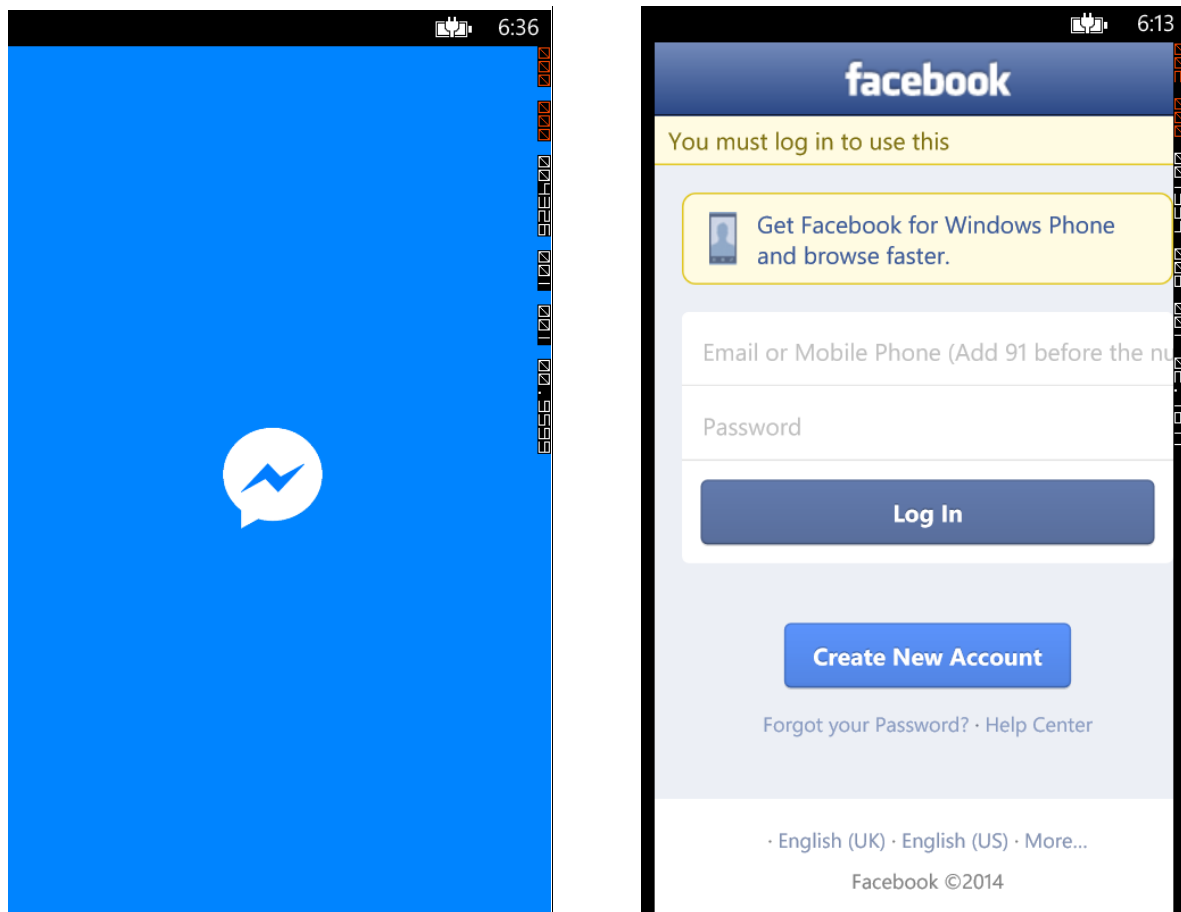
6:36

6:13

facebook

You must log in to use this

Get Facebook for Windows Phone and browse faster.

Email or Mobile Phone (Add 91 before the nu

Password

Log In

Create New Account

Forgot your Password? · Help Center

· English (UK) · English (US) · More...

Facebook ©2014